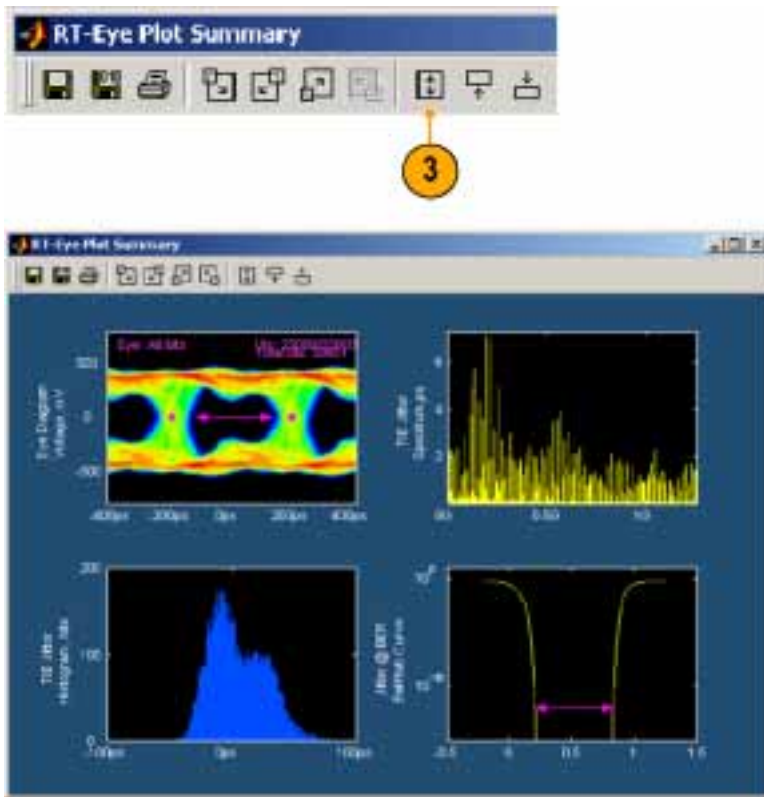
RT-Eye Plot Summary

3

RT-Eye Plot Summary

Eye: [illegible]
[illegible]

500
0
-500
Eye Diagram Voltage, mV
-400ps -200ps 0ps 200ps 400ps

TIE Jitter Spectrum, ps
0.0 0.50 1.0

200
100
0
TIE Jitter Histogram, hits
-100ps 0ps 100ps

Jitter @ BER Bathtub Curve
$10^0$
$10^{-6}$
-0.5 0 0.5 1 1.5